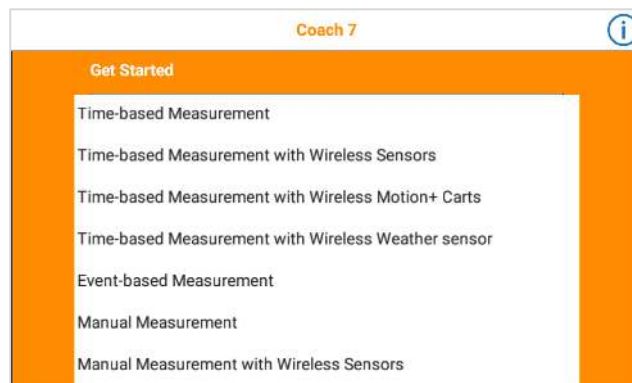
Coach 7

i

Get Started

Time-based Measurement

Time-based Measurement with Wireless Sensors

Time-based Measurement with Wireless Motion+ Carts

Time-based Measurement with Wireless Weather sensor

Event-based Measurement

Manual Measurement

Manual Measurement with Wireless Sensors